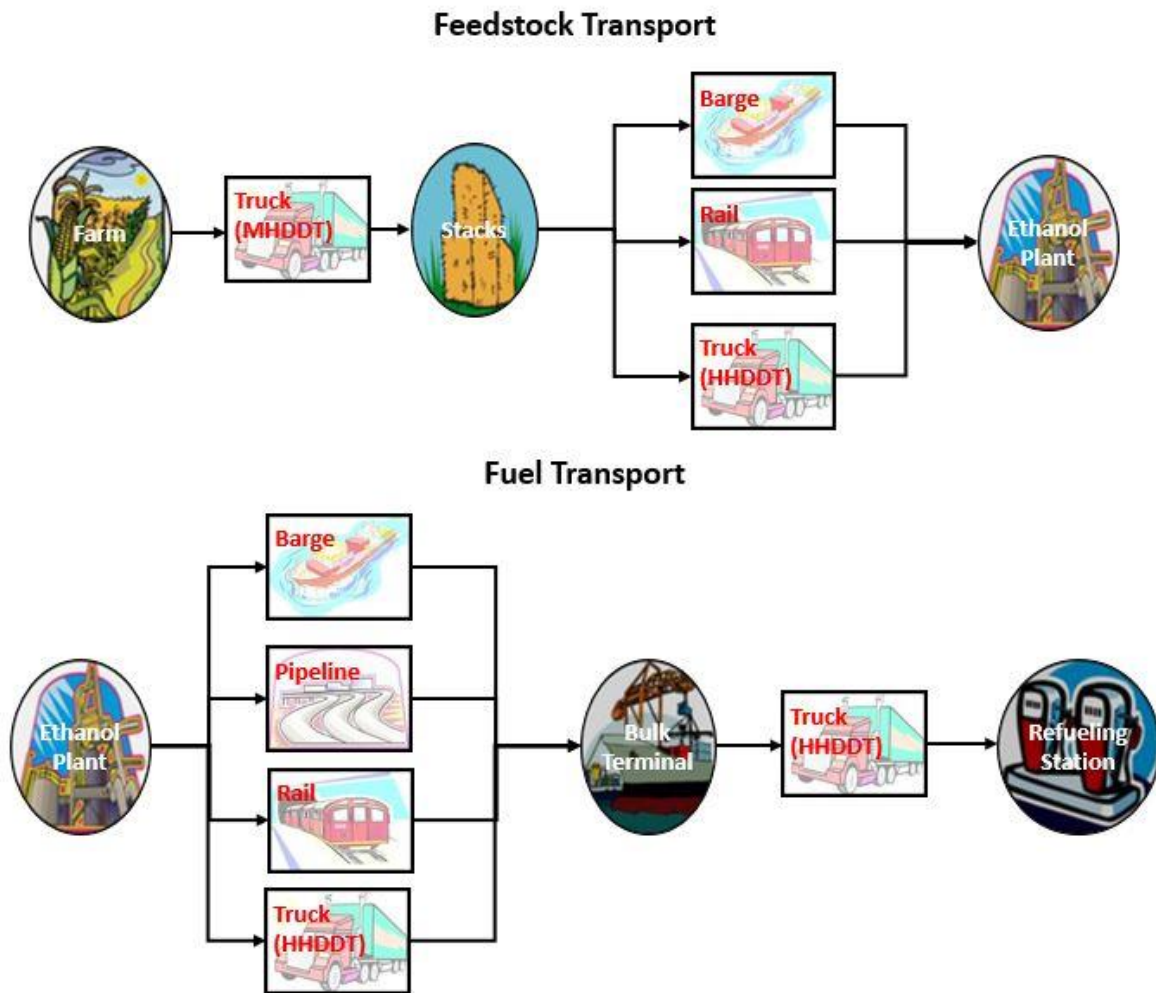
Feedstock Transport

Farm

Truck (MHDDT)

Stacks

Barge

Rail

Truck (HHDDT)

Ethanol Plant

Fuel Transport

Ethanol Plant

Barge

Pipeline

Rail

Truck (HHDDT)

Bulk Terminal

Truck (HHDDT)

Refueling Station